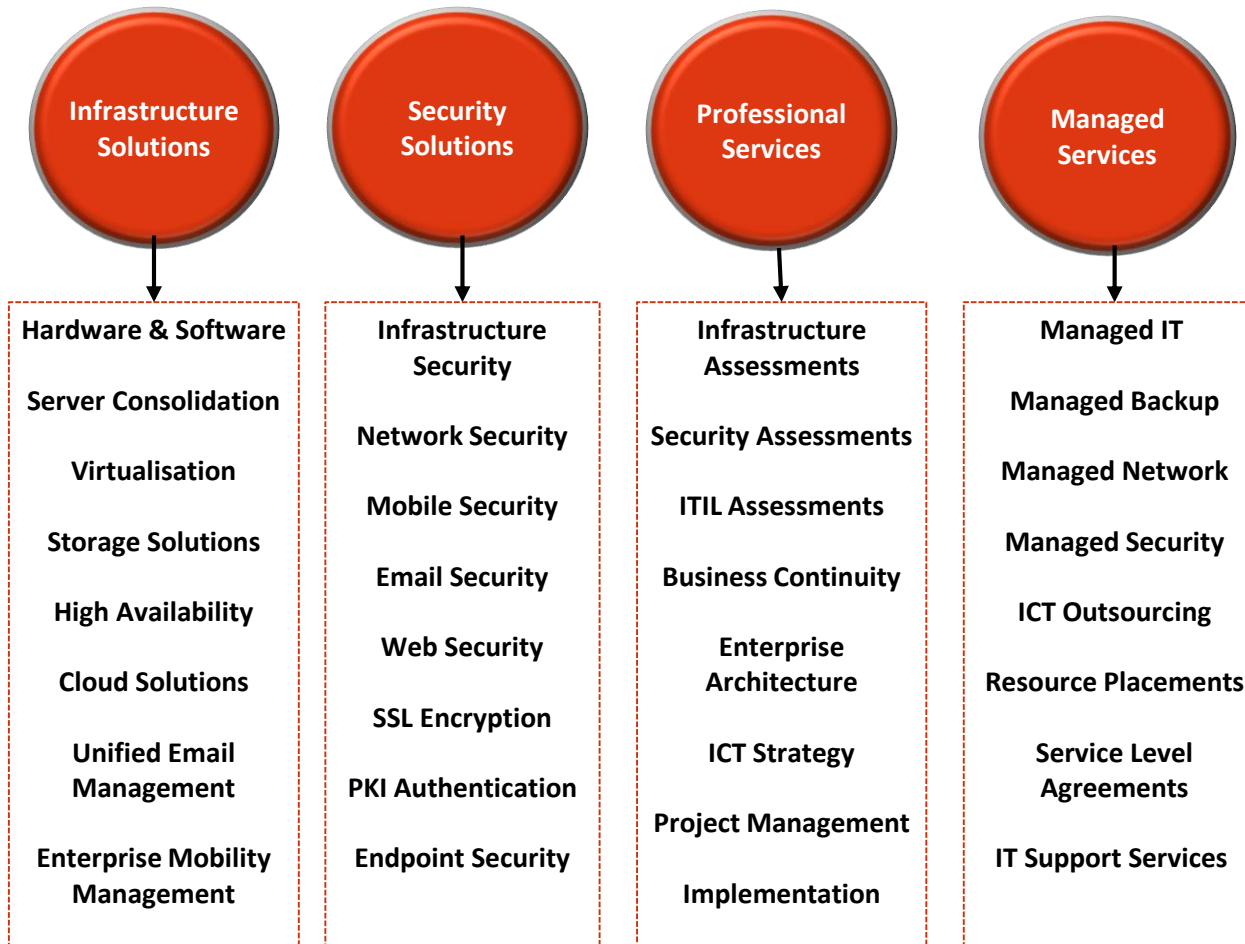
Infrastructure Solutions

Hardware & Software

Server Consolidation

Virtualisation

Storage Solutions

High Availability

Cloud Solutions

Unified Email Management

Enterprise Mobility Management

Security Solutions

Infrastructure Security

Network Security

Mobile Security

Email Security

Web Security

SSL Encryption

PKI Authentication

Endpoint Security

Professional Services

Infrastructure Assessments

Security Assessments

ITIL Assessments

Business Continuity

Enterprise Architecture

ICT Strategy

Project Management

Implementation

Managed Services

Managed IT

Managed Backup

Managed Network

Managed Security

ICT Outsourcing

Resource Placements

Service Level Agreements

IT Support Services